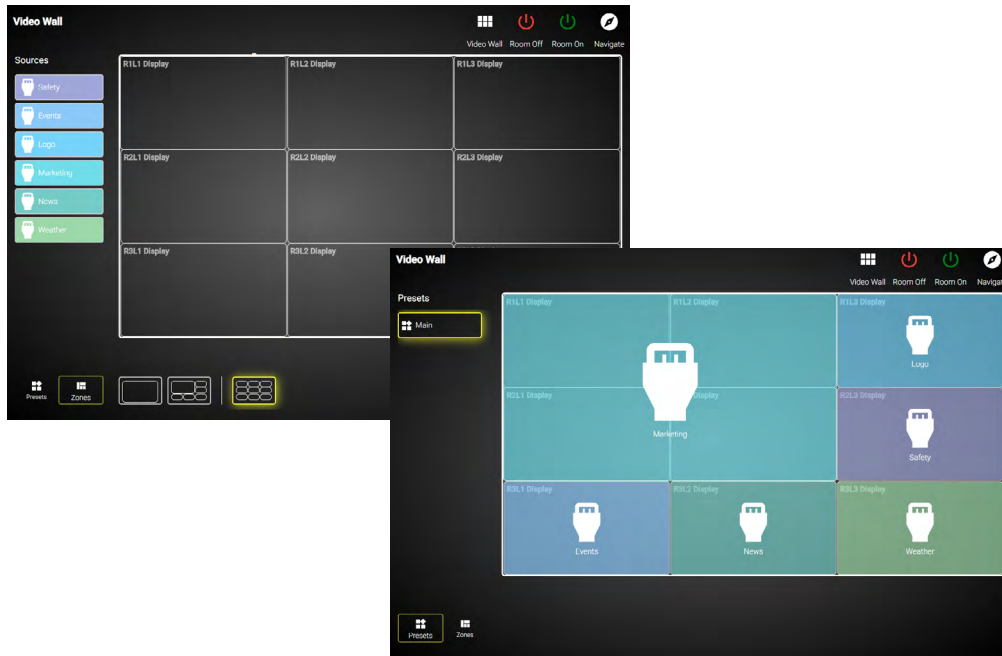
Video Wall

Video Wall Room Off Room On Navigate

Sources

Safety
Events
Logo
Marketing
News
Weather

R1L1 Display
R1L2 Display
R1L3 Display
R2L1 Display
R2L2 Display
R2L3 Display
R3L1 Display
R3L2 Display

Presets Zones

Video Wall

Video Wall Room Off Room On Navigat

Presets

Main

R1L1 Display
R1L2 Display
R1L3 Display
Logo
R2L1 Display
Display
Marketing
R2L3 Display
Safety
R3L1 Display
Events
R3L2 Display
News
R3L3 Display
Weather

Presets Zones